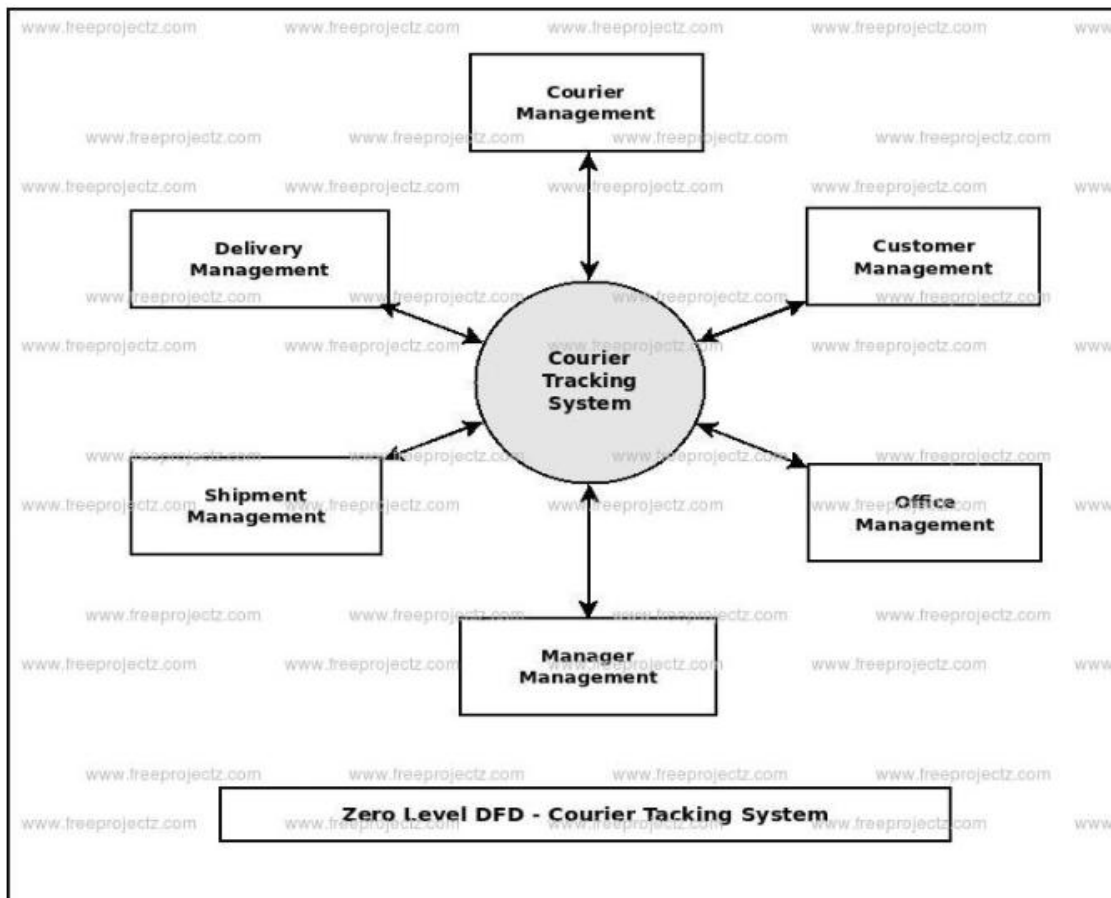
Courier Management

Delivery Management

Customer Management

Courier Tracking System

Shipment Management

Office Management

Manager Management

Zero Level DFD - Courier Tacking System

www.freeprojectz.com